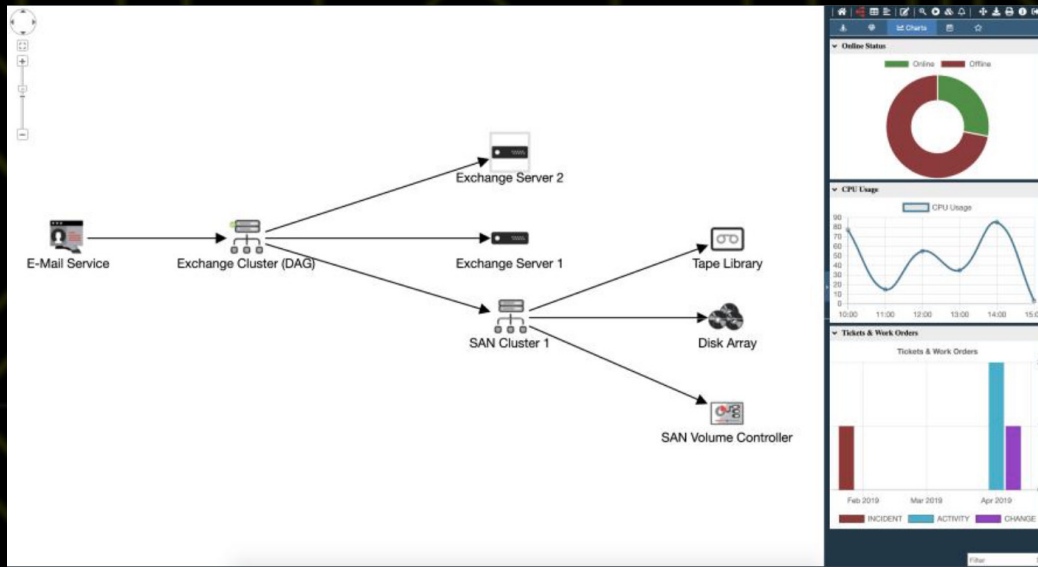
Exchange Server 2

E-Mail Service

Exchange Cluster (DAG)

Exchange Server 1

Tape Library

SAN Cluster 1

Disk Array

SAN Volume Controller

Charts

Online Status

Online Offline

CPU Usage

CPU Usage

90
80
70
60
50
40
30
20
10
0

10:00 11:00 12:00 13:00 14:00 15:0

Tickets & Work Orders

Tickets & Work Orders

Feb 2019 Mar 2019 Apr 2019

INCIDENT ACTIVITY CHANGE

Filter